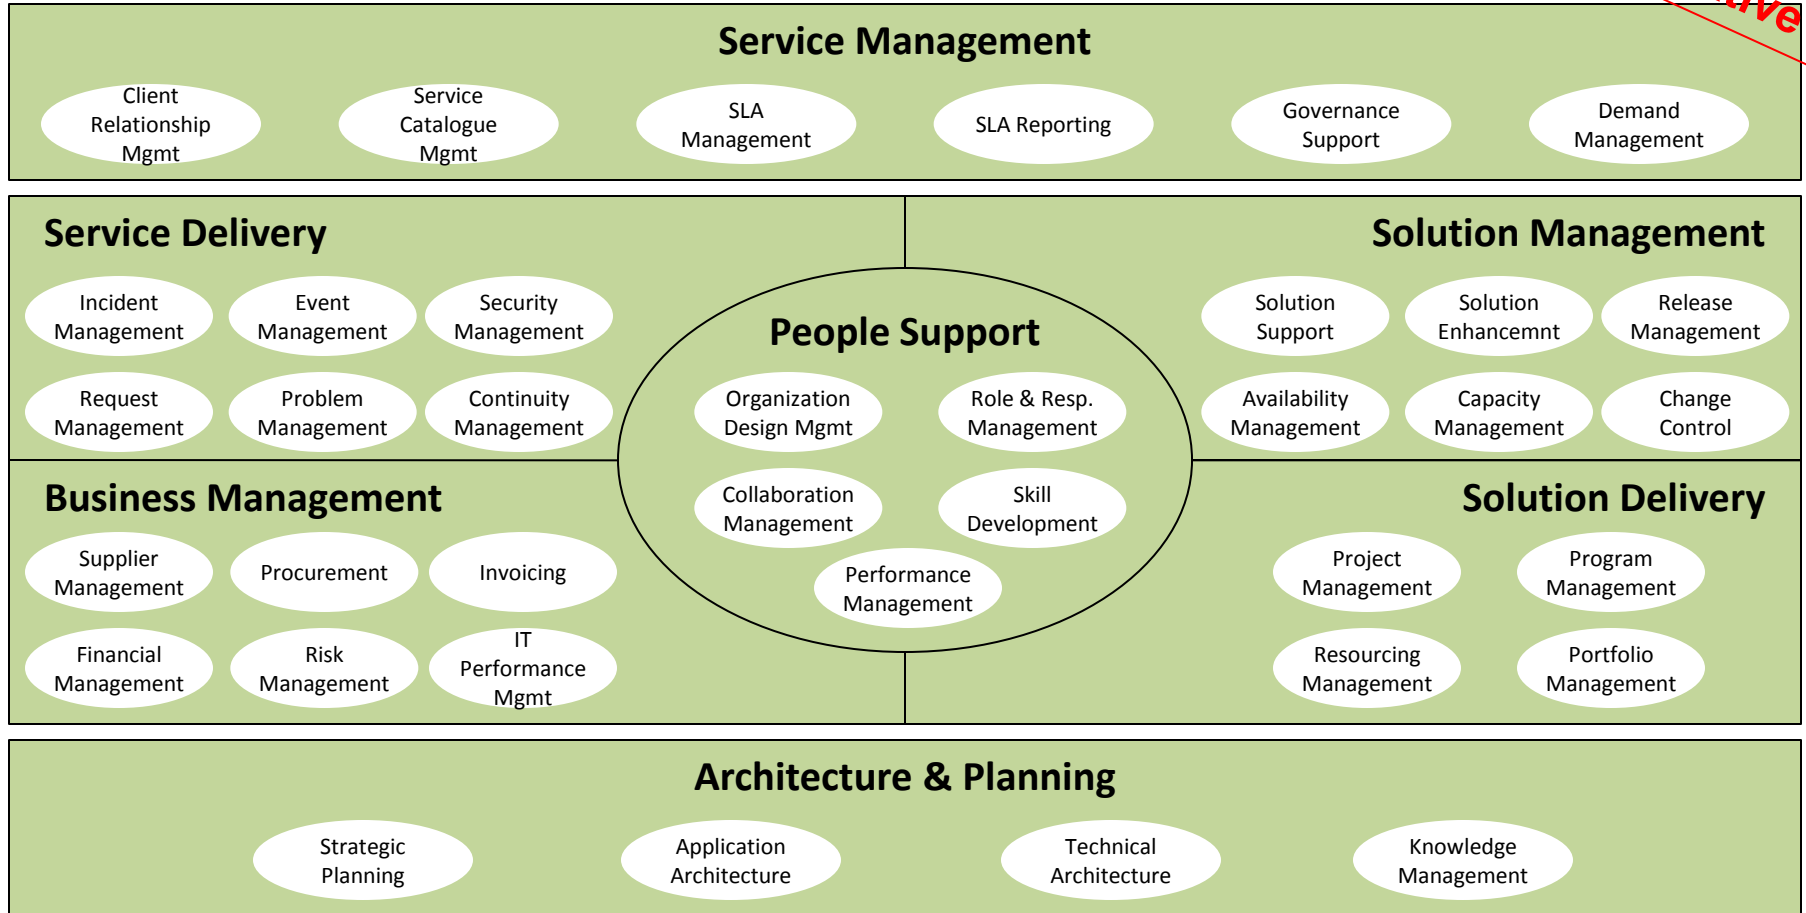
Service Management

Client Relationship Mgmt

Service Catalogue Mgmt

SLA Management

SLA Reporting

Governance Support

Demand Management

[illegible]ive

Service Delivery

Incident Management

Event Management

Security Management

Request Management

Problem Management

Continuity Management

Solution Management

Solution Support

Solution Enhancemnt

Release Management

Availability Management

Capacity Management

Change Control

People Support

Organization Design Mgmt

Role & Resp. Management

Collaboration Management

Skill Development

Performance Management

Business Management

Supplier Management

Procurement

Invoicing

Financial Management

Risk Management

IT Performance Mgmt

Solution Delivery

Project Management

Program Management

Resourcing Management

Portfolio Management

Architecture & Planning

Strategic Planning

Application Architecture

Technical Architecture

Knowledge Management